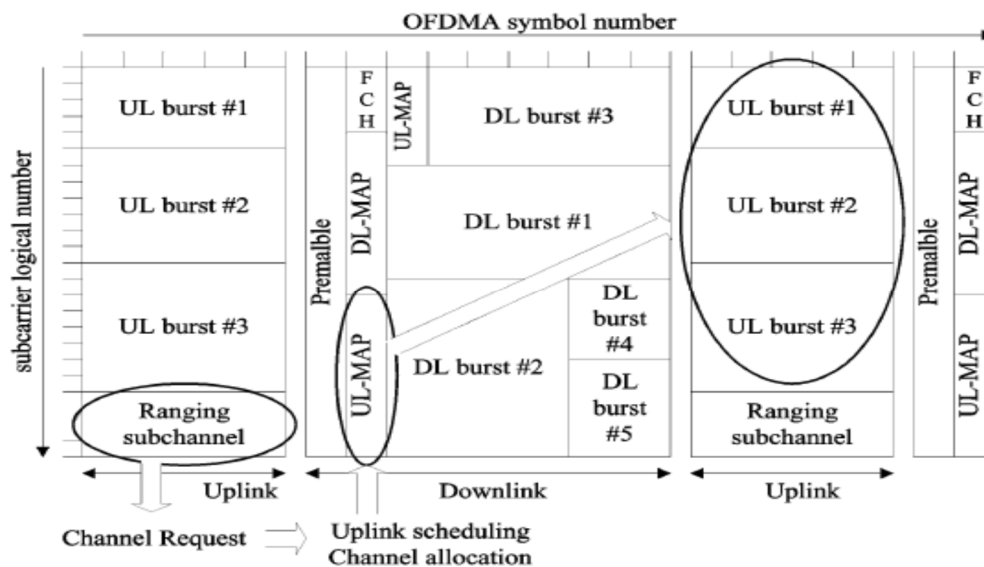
OFDMA symbol number

subcarrier logical number

UL burst #1

UL burst #2

UL burst #3

Ranging subchannel

Uplink

Premalble

F C H

DL-MAP

UL-MAP

UL-MAP

DL burst #3

DL burst #1

DL burst #2

DL burst #4

DL burst #5

Downlink

UL burst #1

UL burst #2

UL burst #3

Ranging subchannel

Uplink

Premalble

F C H

DL-MAP

UL-MAP

Channel Request

Uplink scheduling
Channel allocation